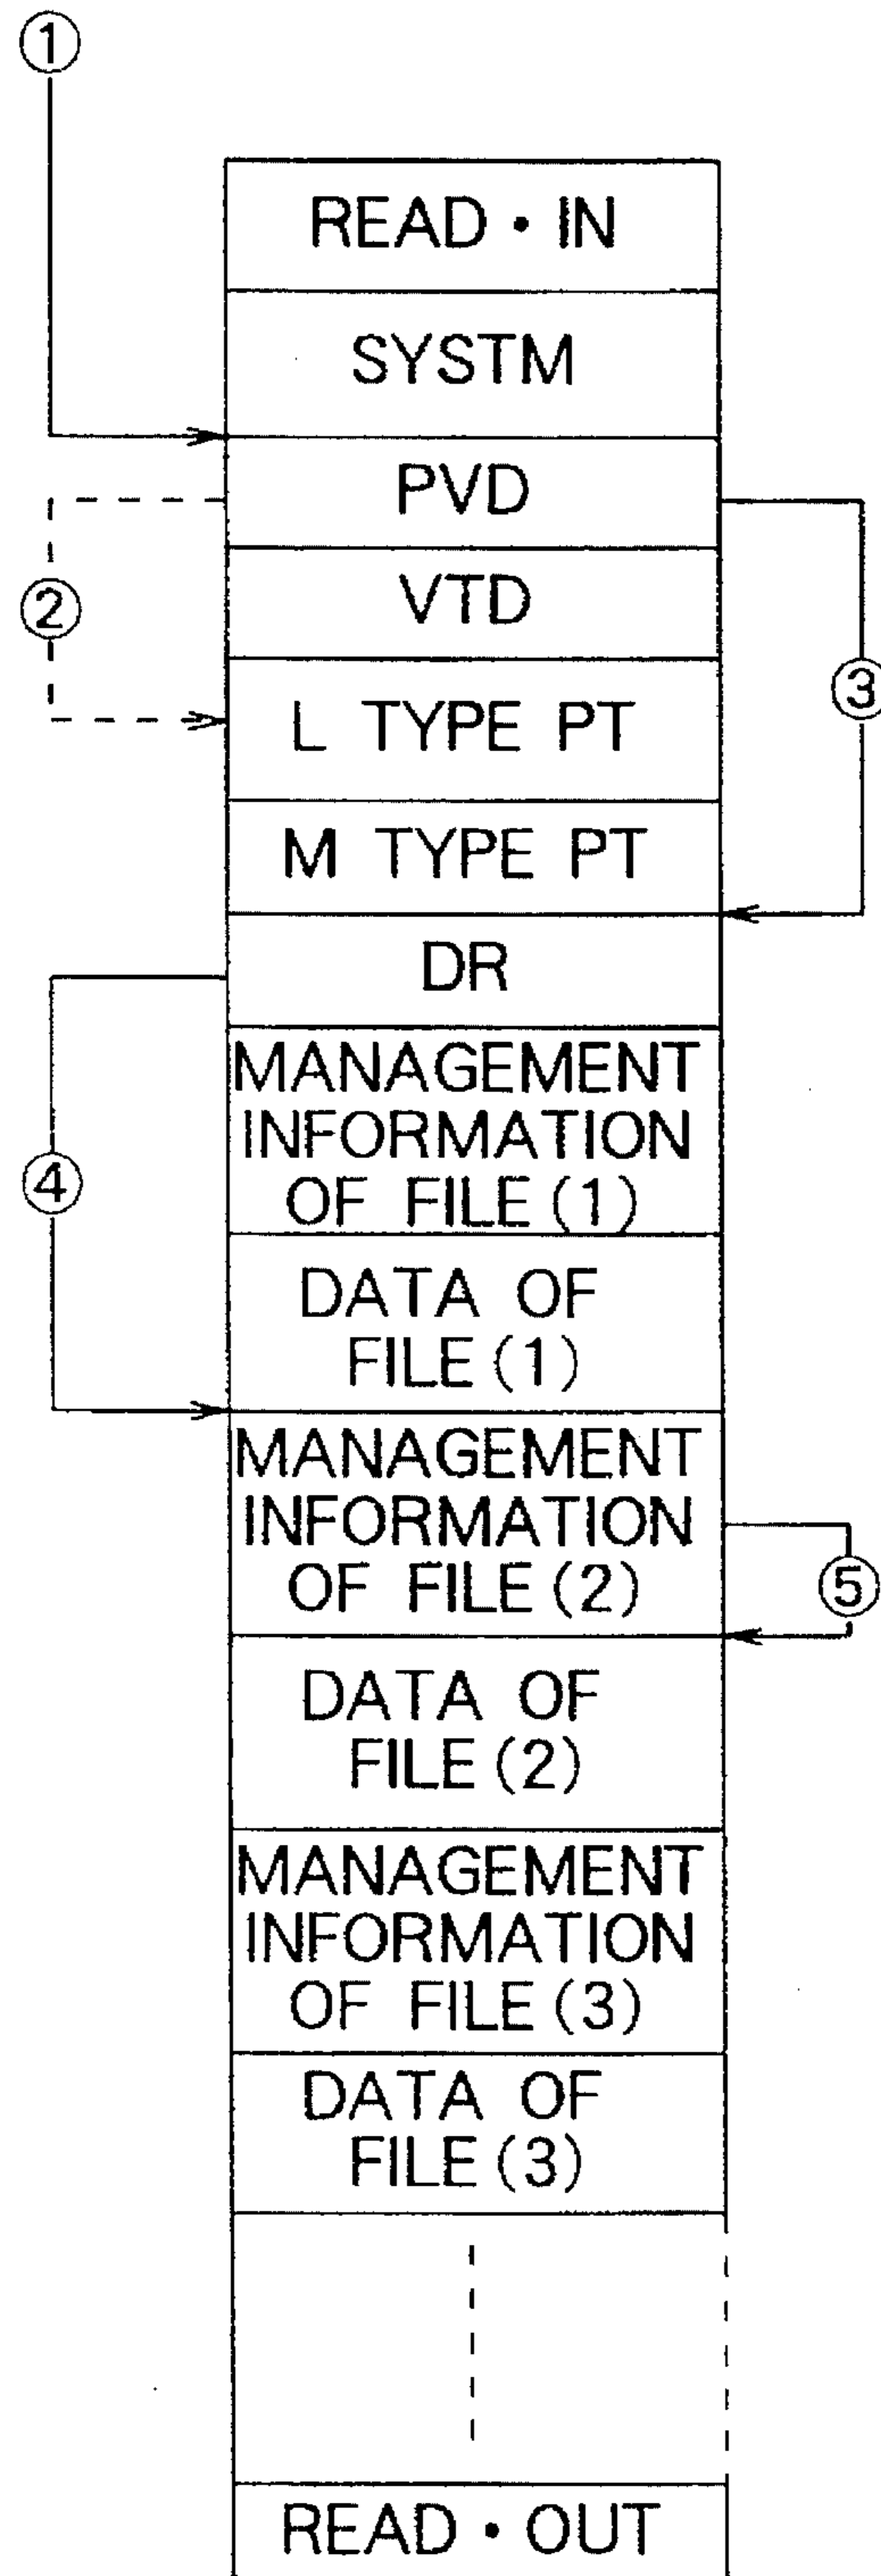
①

READ • IN

SYSTM

PVD

②

VTD

L TYPE PT

③

M TYPE PT

DR

④

MANAGEMENT INFORMATION OF FILE (1)

DATA OF FILE (1)

MANAGEMENT INFORMATION OF FILE (2)

⑤

DATA OF FILE (2)

MANAGEMENT INFORMATION OF FILE (3)

DATA OF FILE (3)

READ • OUT